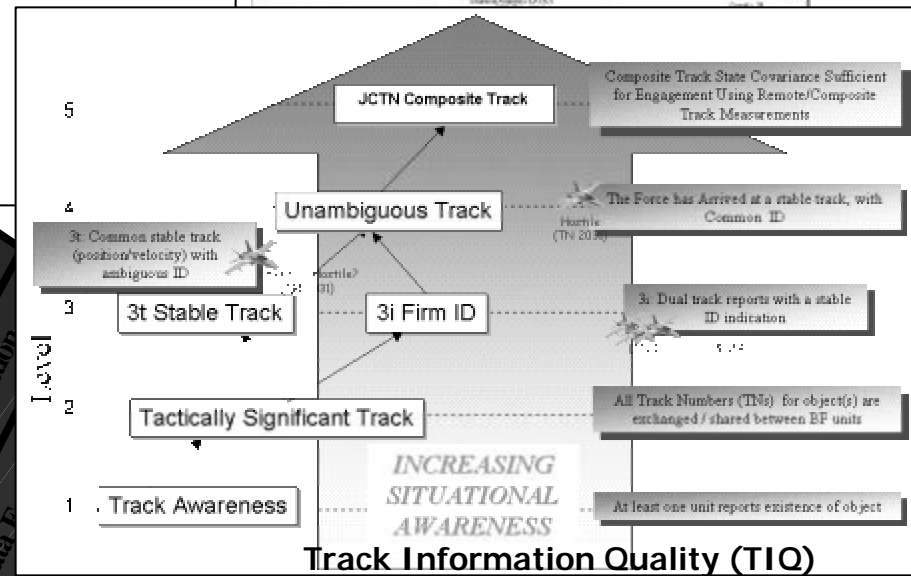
5

JCTN Composite Track

Composite Track State Covariance Sufficient for Engagement Using Remote/Composite Track Measurements

4

Unambiguous Track

The Force has Arrived at a stable track, with Common ID

Hostile (TN 2031)

3t: Common stable track (position/velocity) with ambiguous ID

Hostile? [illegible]

3

3t Stable Track

3i Firm ID

3i: Dual track reports with a stable ID indication

Level

2

Tactically Significant Track

All Track Numbers (TNs) for object(s) are exchanged / shared between BF units

INCREASING SITUATIONAL AWARENESS

1

Track Awareness

At least one unit reports existence of object

Track Information Quality (TIQ)